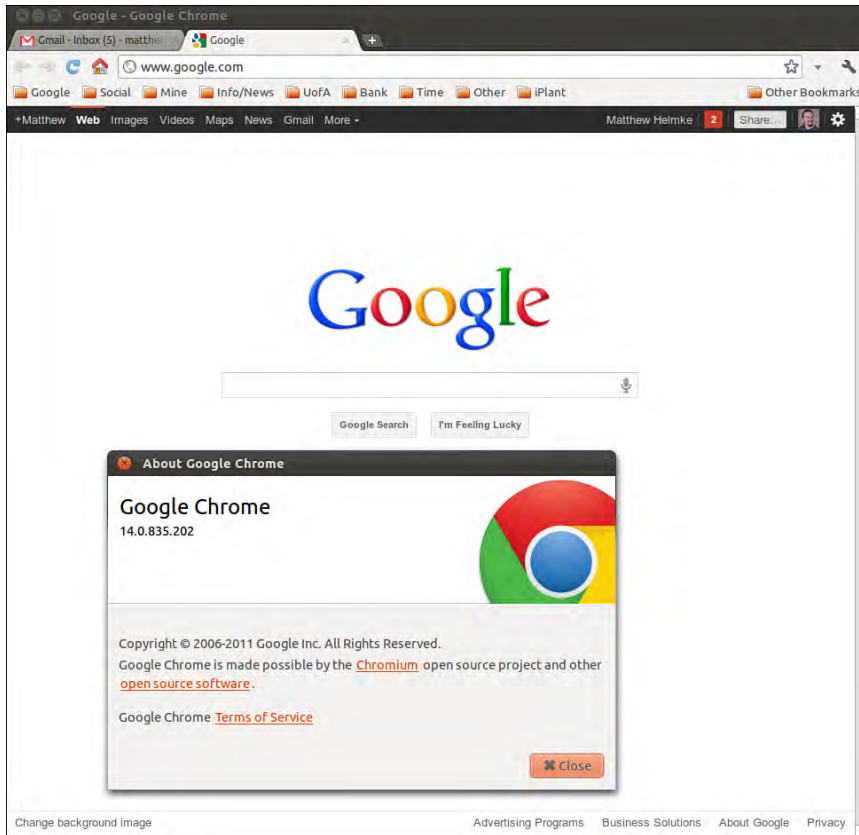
Google - Google Chrome

Gmail - Inbox (5) - matthe

Google

www.google.com

Google Social Mine Info/News UofA Bank Time Other iPlant Other Bookmarks

+Matthew Web Images Videos Maps News Gmail More

Matthew Helmke 2 Share...

Google

Google Search I'm Feeling Lucky

About Google Chrome

Google Chrome

14.0.835.202

Copyright © 2006-2011 Google Inc. All Rights Reserved.

Google Chrome is made possible by the Chromium open source project and other open source software.

Google Chrome Terms of Service

Close

Change background image

Advertising Programs Business Solutions About Google Privacy